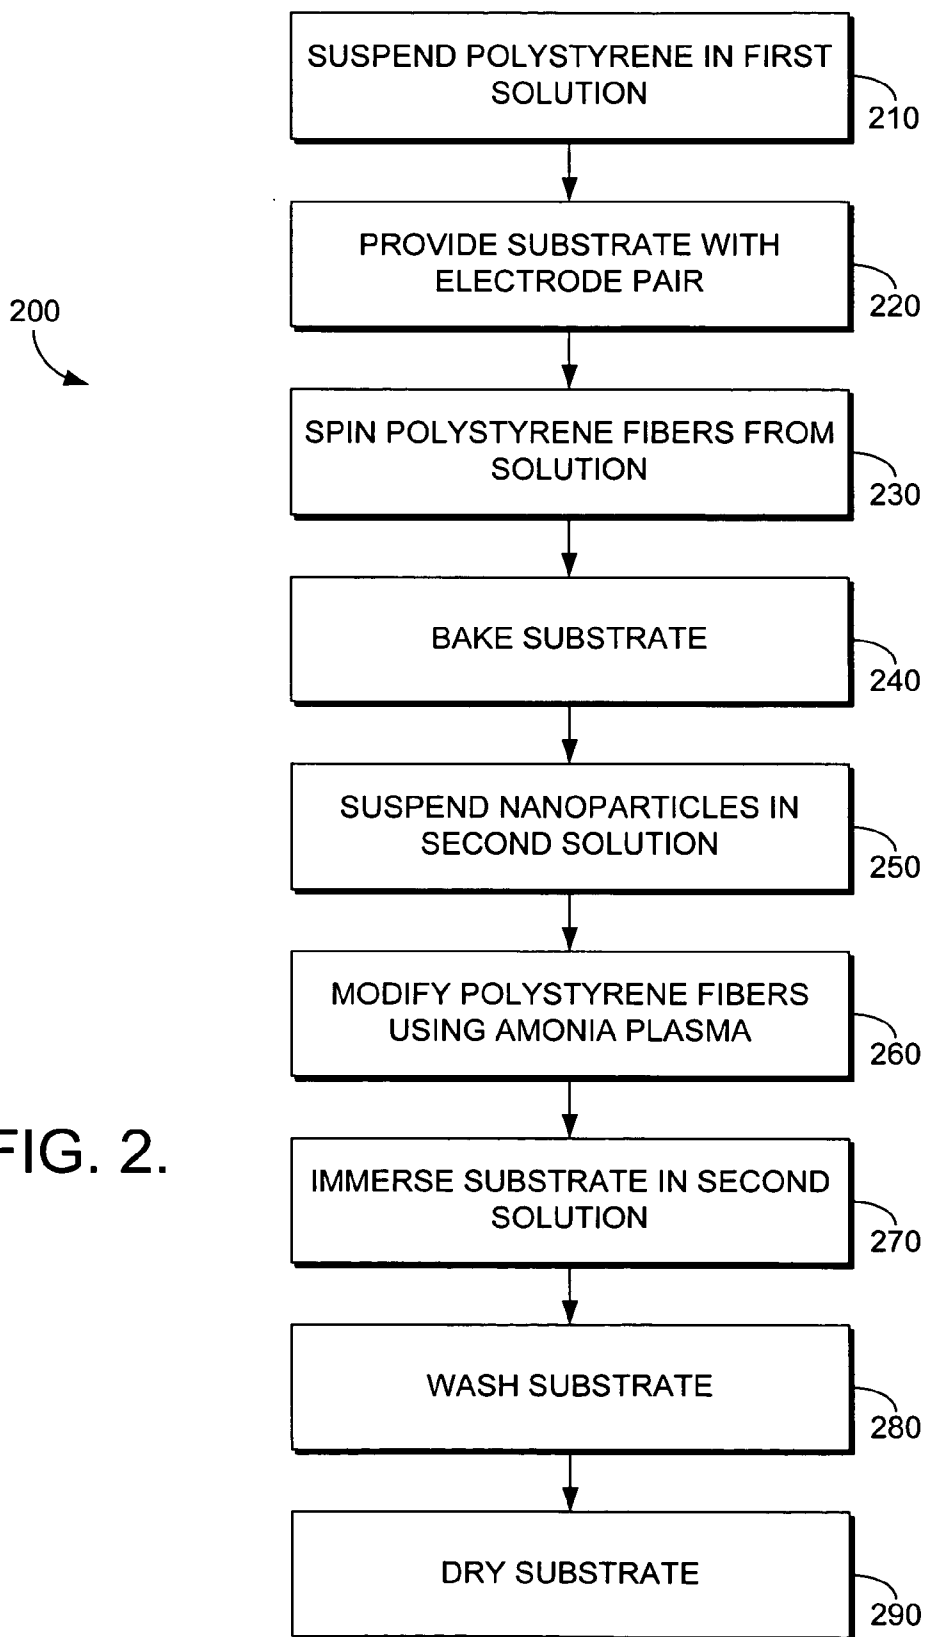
200

SUSPEND POLYSTYRENE IN FIRST SOLUTION

210

PROVIDE SUBSTRATE WITH ELECTRODE PAIR

220

SPIN POLYSTYRENE FIBERS FROM SOLUTION

230

BAKE SUBSTRATE

240

SUSPEND NANOPARTICLES IN SECOND SOLUTION

250

MODIFY POLYSTYRENE FIBERS USING AMONIA PLASMA

260

FIG. 2.

IMMERSE SUBSTRATE IN SECOND SOLUTION

270

WASH SUBSTRATE

280

DRY SUBSTRATE

290